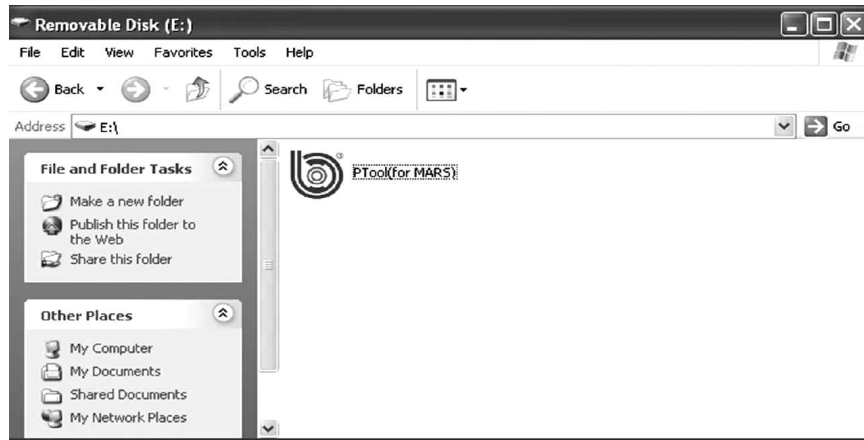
Removable Disk (E:)

File Edit View Favorites Tools Help

Back Search Folders

Address E:\

Go

File and Folder Tasks

Make a new folder

Publish this folder to the Web

Share this folder

Other Places

My Computer

My Documents

Shared Documents

My Network Places

PTool(for MARS)